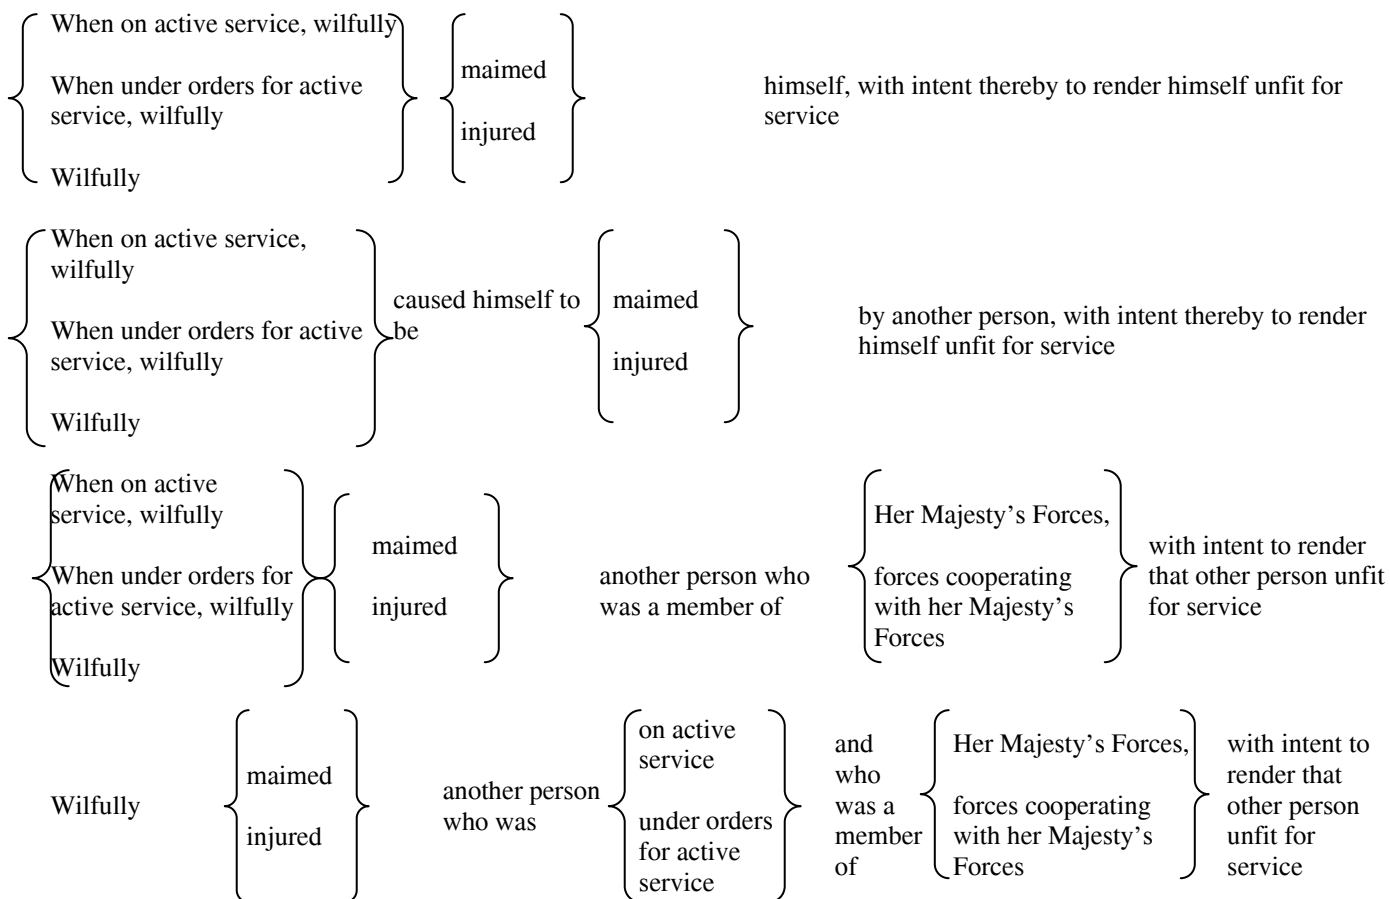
When on active service, wilfully

When under orders for active service, wilfully

Wilfully

maimed

injured

himself, with intent thereby to render himself unfit for service

When on active service, wilfully

When under orders for active service, wilfully

Wilfully

caused himself to be

maimed

injured

by another person, with intent thereby to render himself unfit for service

When on active service, wilfully

When under orders for active service, wilfully

Wilfully

maimed

injured

another person who was a member of

Her Majesty's Forces,

forces cooperating with her Majesty's Forces

with intent to render that other person unfit for service

Wilfully

maimed

injured

another person who was

on active service

under orders for active service

and who was a member of

Her Majesty's Forces,

forces cooperating with her Majesty's Forces

with intent to render that other person unfit for service